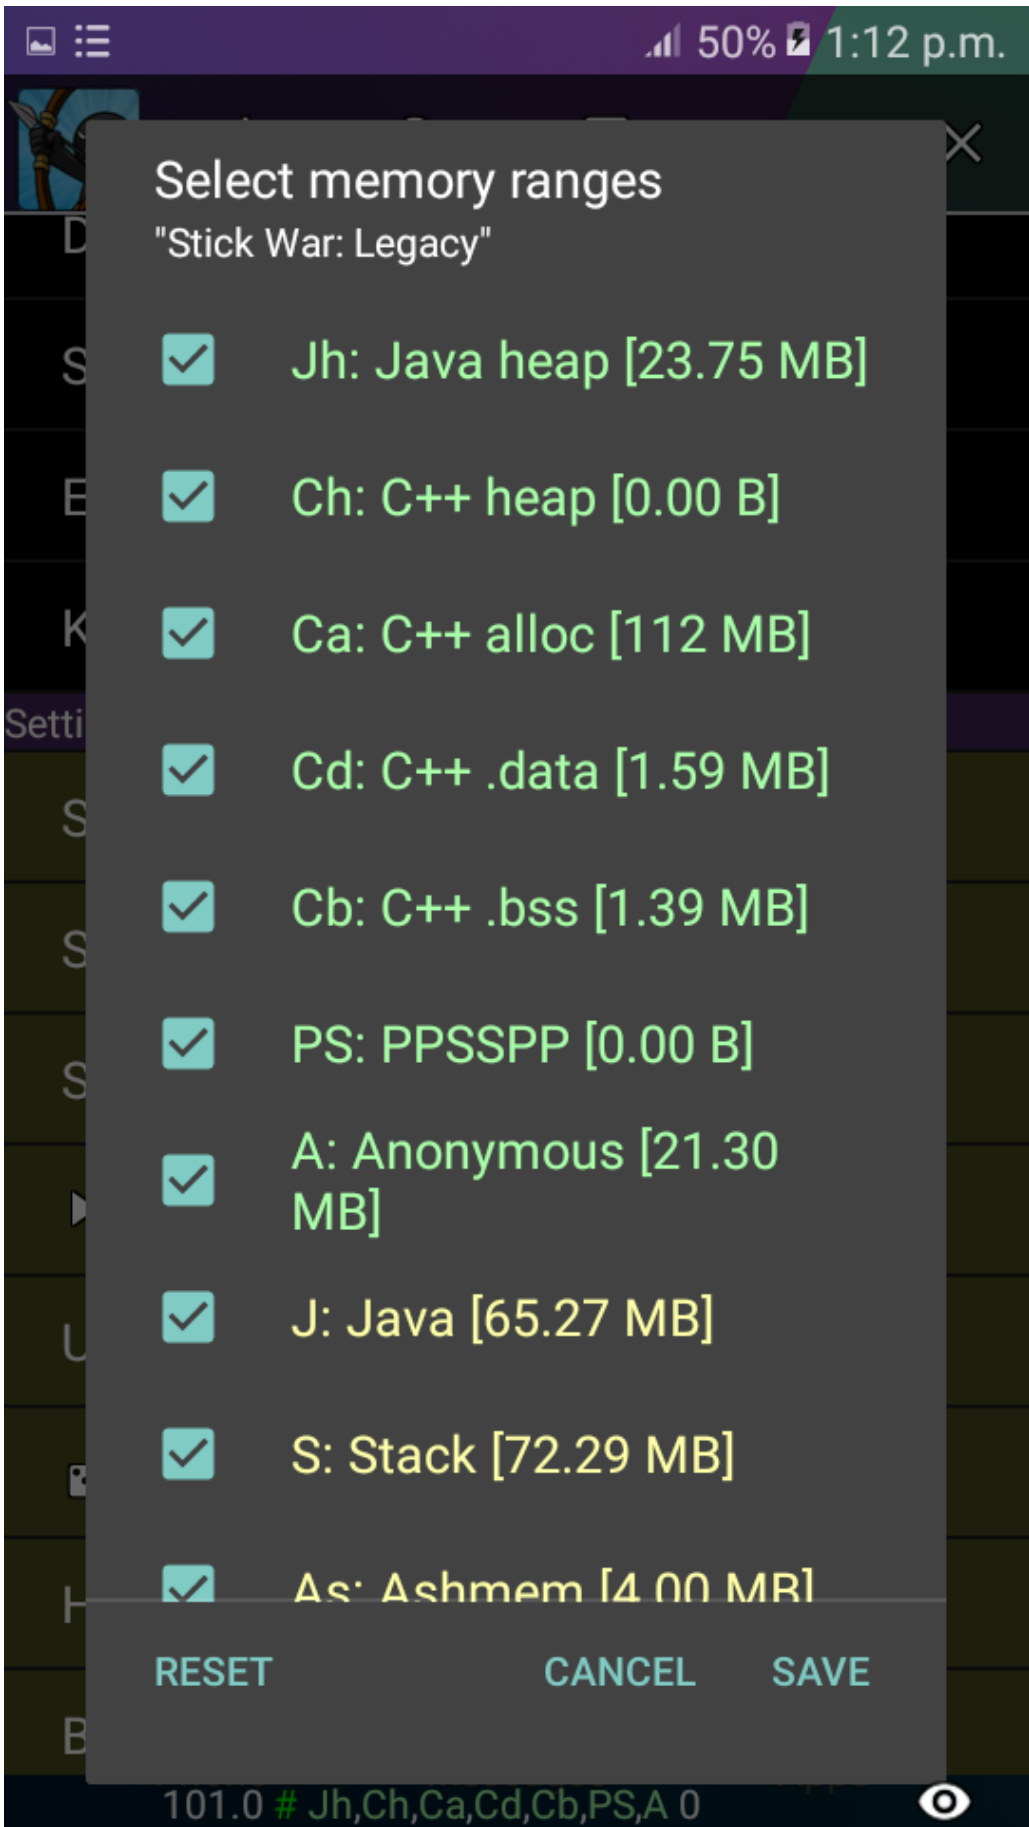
50% 1:12 p.m.

Select memory ranges
"Stick War: Legacy"

Jh: Java heap [23.75 MB]

Ch: C++ heap [0.00 B]

Ca: C++ alloc [112 MB]

Cd: C++ .data [1.59 MB]

Cb: C++ .bss [1.39 MB]

PS: PPSSPP [0.00 B]

A: Anonymous [21.30 MB]

J: Java [65.27 MB]

S: Stack [72.29 MB]

As: Ashmem [4.00 MB]

RESET CANCEL SAVE

101.0 # Jh,Ch,Ca,Cd,Cb,PS,A 0